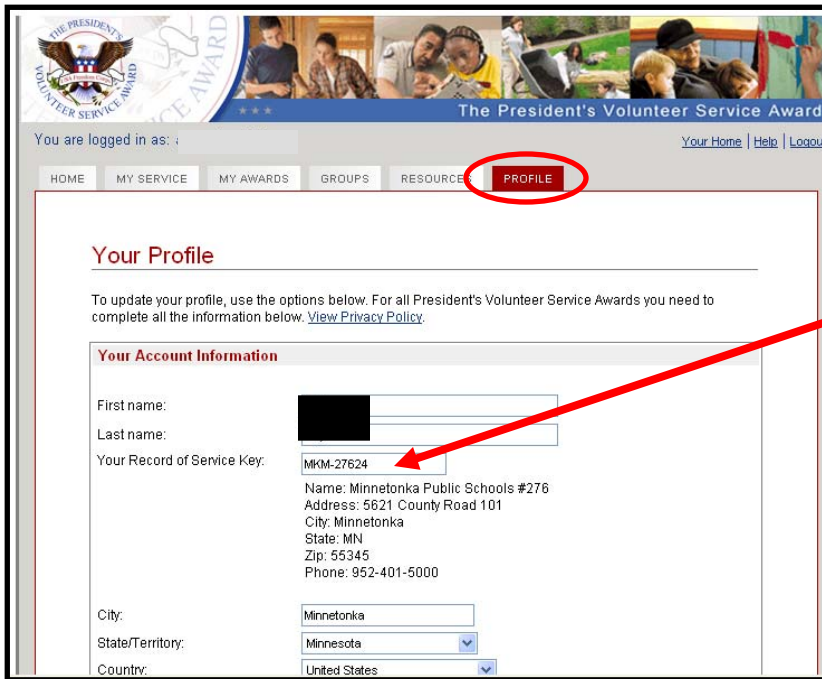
THE PRESIDENT'S VOLUNTEER SERVICE AWARD

USA Freedom Corps

VOLUNTEER SERVICE AWARD

The President's Volunteer Service Award

You are logged in as: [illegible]

Your Home | Help | Logou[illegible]

HOME MY SERVICE MY AWARDS GROUPS RESOURCES PROFILE

Your Profile

To update your profile, use the options below. For all President's Volunteer Service Awards you need to complete all the information below. View Privacy Policy.

Your Account Information

First name:

Last name:

Your Record of Service Key: MKM-27624

Name: Minnetonka Public Schools #276
Address: 5621 County Road 101
City: Minnetonka
State: MN
Zip: 55345
Phone: 952-401-5000

City: Minnetonka

State/Territory: Minnesota

Country: United States